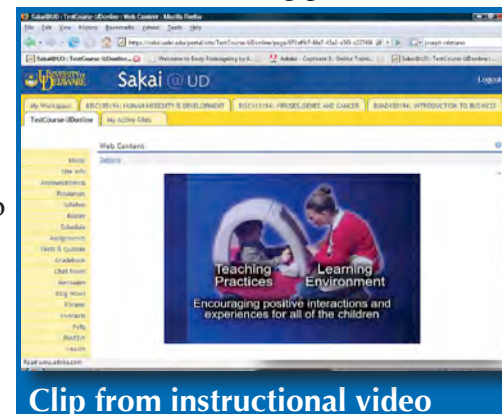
Sakai@UD : TestCourse-UDonline : Web Content - Mozilla Firefox

File Edit View History Bookmarks Yahoo! Tools Help

https://sakai.udel.edu/portal/site/TestCourse-UDonline/page/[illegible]

Sakai@UD : TestCourse-UDonline... | Welcome to Body Bookmarking by A... | Adobe - Captivate 3 : Online Traini... | Sakai@UD : TestCourse-UDonline...

UNIVERSITY OF DELAWARE

Sakai @ UD

Logout

My Workspace | BISC101F04: HUMAN HEREDITY & DEVELOPMENT | BISC101F04: VIRUSES, GENES AND CANCER | BUAD101F04: INTRODUCTION TO BUSINESS

TestCourse-UDonline | My Active Sites

Home
Site Info
Announcements
Resources
Syllabus
Roster
Schedule
Assignments
Tests & Quizzes
Gradebook
Chat Room
Messages
Blog Wow!
Forums
Invitations
Polls
Podcasts
Search

Web Content

Options

Teaching Practices

Learning Environment

Encouraging positive interactions and experiences for all of the children

Clip from instructional video